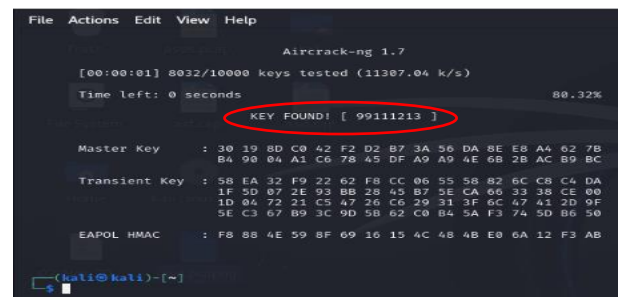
File Actions Edit View Help

Aircrack-ng 1.7

[00:00:01] 8032/10000 keys tested (11307.04 k/s)

Time left: 0 seconds 80.32%

KEY FOUND! [ 99111213 ]

Master Key : 30 19 8D C0 42 F2 D2 B7 3A 56 DA 8E E8 A4 62 7B B4 90 04 A1 C6 78 45 DF A9 A9 4E 6B 2B AC B9 BC

Transient Key : 58 EA 32 F9 22 62 F8 CC 06 55 58 82 6C C8 C4 DA 1F 5D 07 2E 93 BB 28 45 B7 5E CA 66 33 38 CE 00 1D 04 72 21 C5 47 26 C6 29 31 3F 6C 47 41 2D 9F 5E C3 67 B9 3C 9D 5B 62 C0 B4 5A F3 74 5D B6 50

EAPOL HMAC : F8 88 4E 59 8F 69 16 15 4C 48 4B E0 6A 12 F3 AB

┌──(kali㉿kali)-[~]
└─$